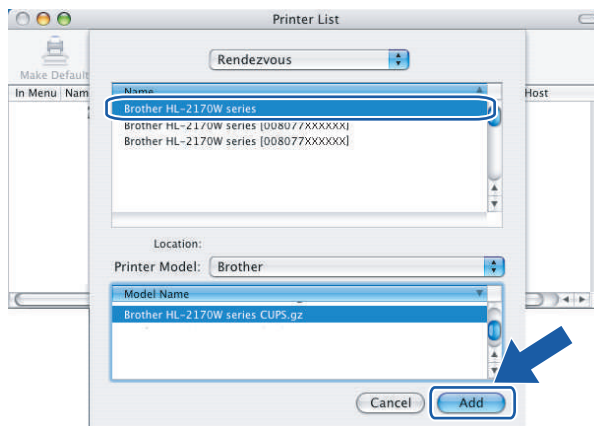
Printer List

Make Default

In Menu Nam

Host

Rendezvous

Name

Brother HL-2170W series

Brother HL-2170W series [008077XXXXXX]

Brother HL-2170W series [008077XXXXXX]

Location:

Printer Model: Brother

Model Name

Brother HL-2170W series CUPS.gz

Cancel

Add